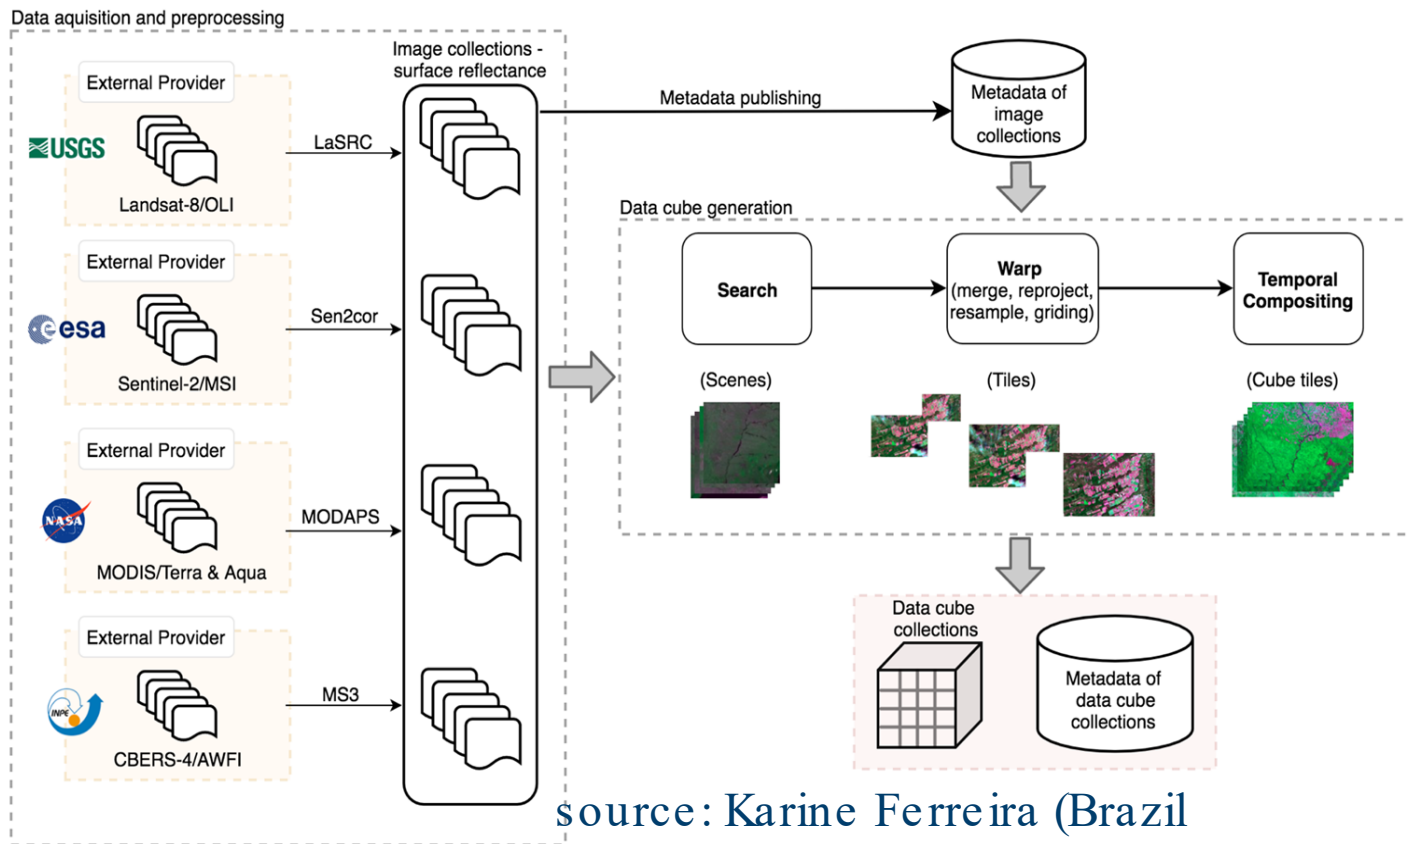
Data aquisition and preprocessing

Image collections - surface reflectance

External Provider

USGS

Landsat-8/OLI

LaSRC

External Provider

esa

Sentinel-2/MSI

Sen2cor

External Provider

NASA

MODIS/Terra & Aqua

MODAPS

External Provider

INPE

CBERS-4/AWFI

MS3

Metadata publishing

Metadata of image collections

Data cube generation

Search

Warp (merge, reproject, resample, griding)

Temporal Compositing

(Scenes)

(Tiles)

(Cube tiles)

Data cube collections

Metadata of data cube collections

source: Karine Ferreira (Brazil